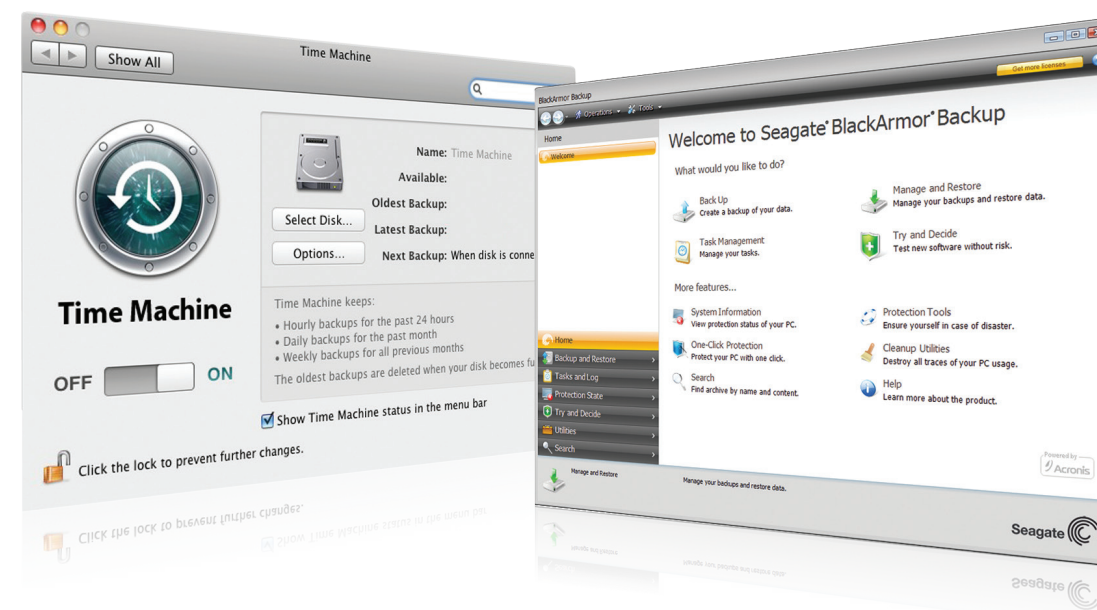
Show All

Time Machine

Time Machine

OFF ON

Name: Time Machine

Available:

Oldest Backup:

Latest Backup:

Next Backup: When disk is conne

Select Disk...

Options...

Time Machine keeps:

• Hourly backups for the past 24 hours
• Daily backups for the past month
• Weekly backups for all previous months

The oldest backups are deleted when your disk becomes fu

Show Time Machine status in the menu bar

Click the lock to prevent further changes.

BlackArmor Backup

Get more licenses

Operations Tools

Home

Welcome

Welcome to Seagate BlackArmor Backup

What would you like to do?

Back Up
Create a backup of your data.

Manage and Restore
Manage your backups and restore data.

Task Management
Manage your tasks.

Try and Decide
Test new software without risk.

More features...

System Information
View protection status of your PC.

Protection Tools
Ensure yourself in case of disaster.

One-Click Protection
Protect your PC with one click.

Cleanup Utilities
Destroy all traces of your PC usage.

Search
Find archive by name and content.

Help
Learn more about the product.

Home

Backup and Restore

Tasks and Log

Protection State

Try and Decide

Utilities

Search

Manage and Restore

Manage your backups and restore data.

Powered by Acronis

Seagate